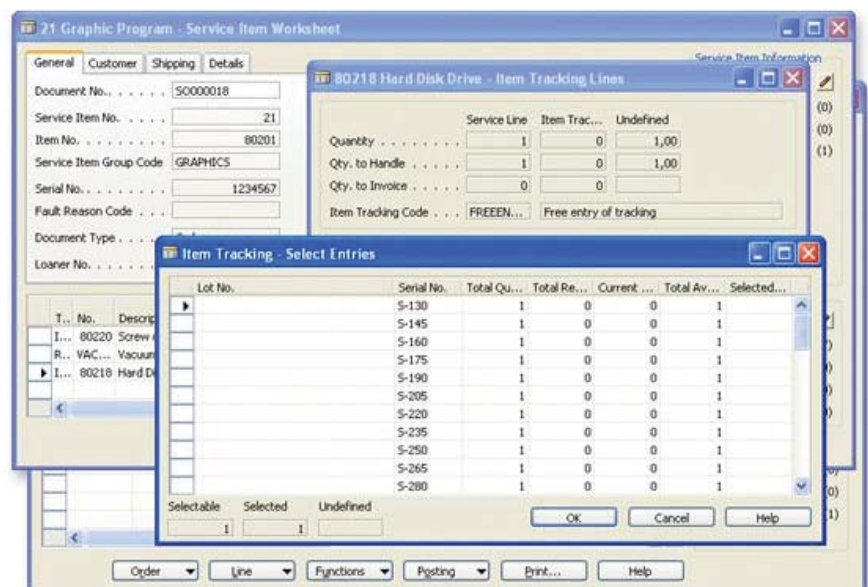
21 Graphic Program - Service Item Worksheet

General | Customer | Shipping | Details

Service Item Information

Document No. . . . . . . SO000018
Service Item No. . . . . 21
Item No. . . . . . . . . 80201
Service Item Group Code GRAPHICS
Serial No. . . . . . . . 1234567
Fault Reason Code . . .
Document Type . . . . .
Loaner No. . . . . . .

(0)
(0)
(1)

| T.. | No. | Descrip |
|---|---|---|
| I... | 80220 | Screw |
| R... | VAC... | Vacuum |
| I... | 80218 | Hard D |

(0)
(1)

80218 Hard Disk Drive - Item Tracking Lines

| | Service Line | Item Trac... | Undefined |
|---|---|---|---|
| Quantity . . . . . . . | 1 | 0 | 1,00 |
| Qty. to Handle . . . . . | 1 | 0 | 1,00 |
| Qty. to Invoice . . . . . | 0 | 0 | |

Item Tracking Code . . . FREEEN... Free entry of tracking

Item Tracking - Select Entries

| Lot No. | Serial No. | Total Qu... | Total Re... | Current ... | Total Av... | Selected... |
|---|---|---|---|---|---|---|
| | S-130 | 1 | 0 | 0 | 1 | |
| | S-145 | 1 | 0 | 0 | 1 | |
| | S-160 | 1 | 0 | 0 | 1 | |
| | S-175 | 1 | 0 | 0 | 1 | |
| | S-190 | 1 | 0 | 0 | 1 | |
| | S-205 | 1 | 0 | 0 | 1 | |
| | S-220 | 1 | 0 | 0 | 1 | |
| | S-235 | 1 | 0 | 0 | 1 | |
| | S-250 | 1 | 0 | 0 | 1 | |
| | S-265 | 1 | 0 | 0 | 1 | |
| | S-280 | 1 | 0 | 0 | 1 | |

Selectable 1 Selected 1 Undefined

OK Cancel Help

Order Line Functions Posting Print... Help